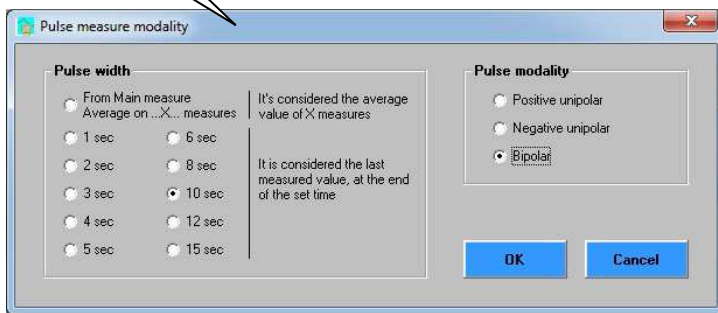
Pulse measure modality

Pulse width

From Main measure
Average on ...X... measures

It's considered the average value of X measures

1 sec
6 sec
2 sec
8 sec
3 sec
10 sec
4 sec
12 sec
5 sec
15 sec

It is considered the last measured value, at the end of the set time

Pulse modality

Positive unipolar
Negative unipolar
Bipolar

OK
Cancel